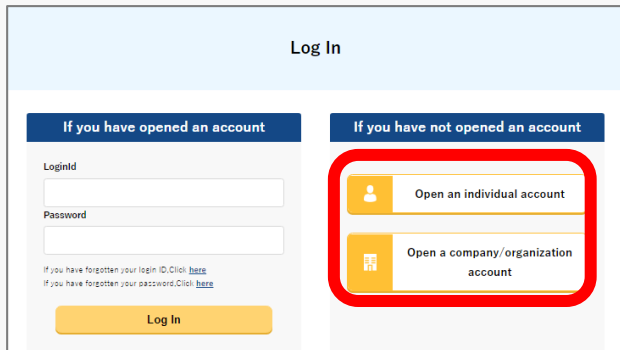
Log In

If you have opened an account

LoginId

Password

If you have forgotten your login ID,Click here
If you have forgotten your password,Click here

Log In

If you have not opened an account

Open an individual account

Open a company/organization account